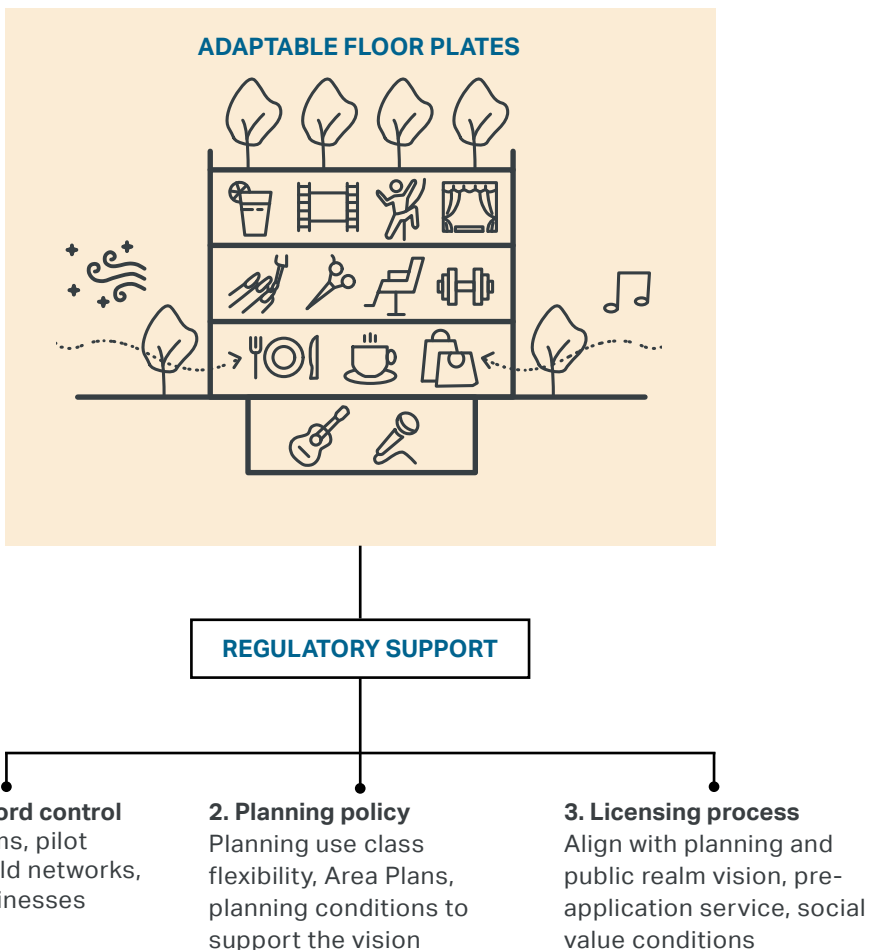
ADAPTABLE FLOOR PLATES

REGULATORY SUPPORT

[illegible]ord control
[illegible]ns, pilot
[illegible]ld networks,
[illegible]inesses

2. Planning policy
Planning use class flexibility, Area Plans, planning conditions to support the vision

3. Licensing process
Align with planning and public realm vision, pre-application service, social value conditions